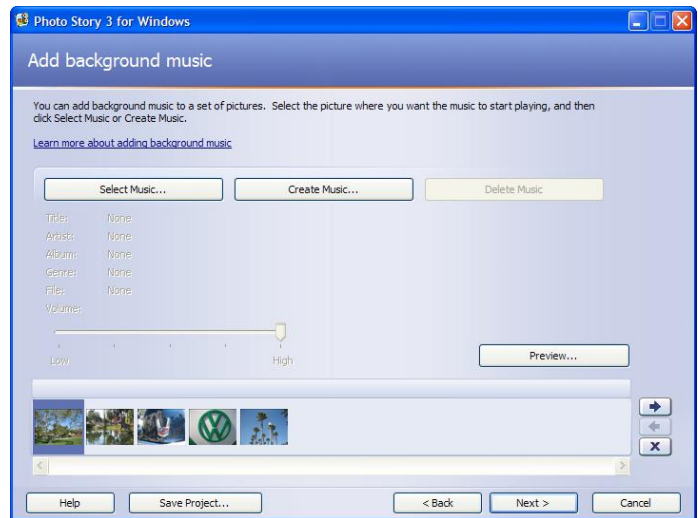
Photo Story 3 for Windows

Add background music

You can add background music to a set of pictures. Select the picture where you want the music to start playing, and then click Select Music or Create Music.

Learn more about adding background music

Select Music... | Create Music... | Delete Music

Title: None
Artist: None
Album: None
Genre: None
File: None
Volume:

Low High

Preview...

Help | Save Project... | < Back | Next > | Cancel